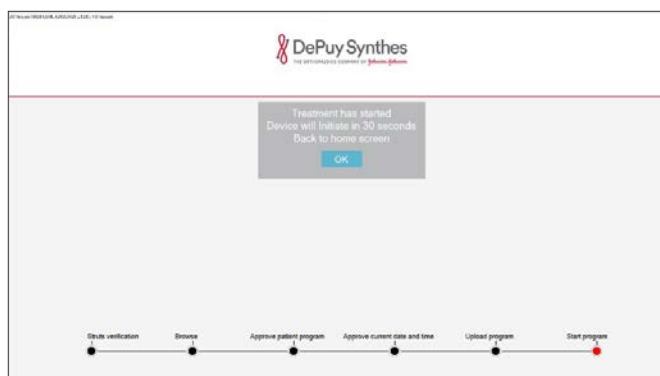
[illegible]

DePuy Synthes
THE ORTHOPAEDICS COMPANY OF Johnson & Johnson

Treatment has started
Device will Initiate in 30 seconds
Back to home screen

OK

Struts verification
Browse
Approve patient program
Approve current date and time
Upload program
Start program